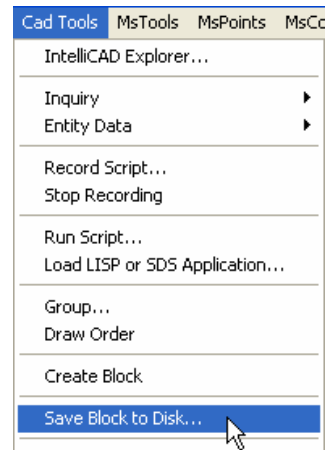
Cad Tools MsTools MsPoints MsCo

IntelliCAD Explorer...

Inquiry
Entity Data

Record Script...
Stop Recording

Run Script...
Load LISP or SDS Application...

Group...
Draw Order

Create Block

Save Block to Disk...